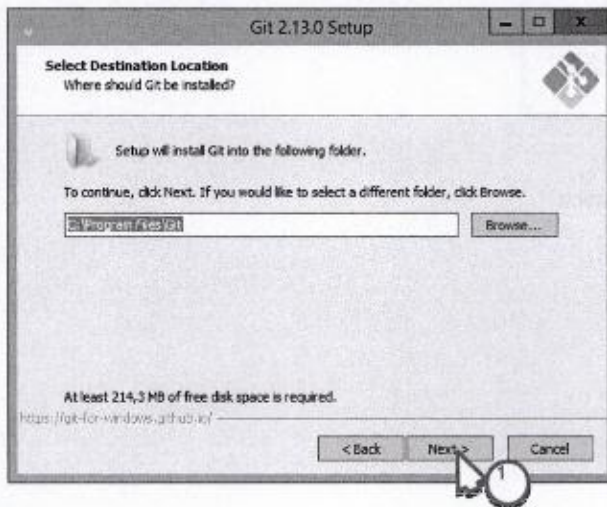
Git 2.13.0 Setup

Select Destination Location
Where should Git be installed?

Setup will install Git into the following folder.

To continue, click Next. If you would like to select a different folder, click Browse.

C:\Program Files\Git

Browse...

At least 214,3 MB of free disk space is required.

https://git-for-windows.github.io/

< Back

Next >

Cancel

1